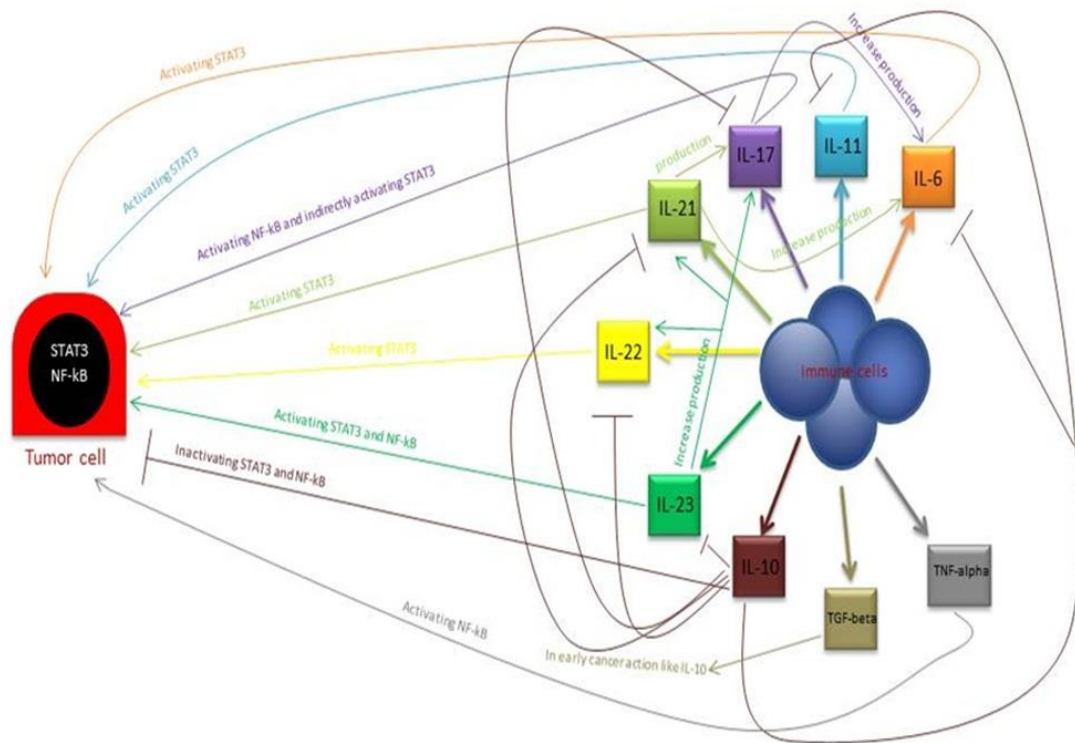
Activating STAT3

Activating STAT3

Activating NF-kB and indirectly activating STAT3

Activating STAT3

Activating STAT3

Activating STAT3 and NF-kB

Inactivating STAT3 and NF-kB

Activating NF-kB

STAT3
NF-kB

Tumor cell

Increase production

production

IL-17

IL-11

IL-6

IL-21

Increase production

IL-22

Increase production

Immune cells

IL-23

IL-10

TGF-beta

TNF-alpha

In early cancer action like IL-10